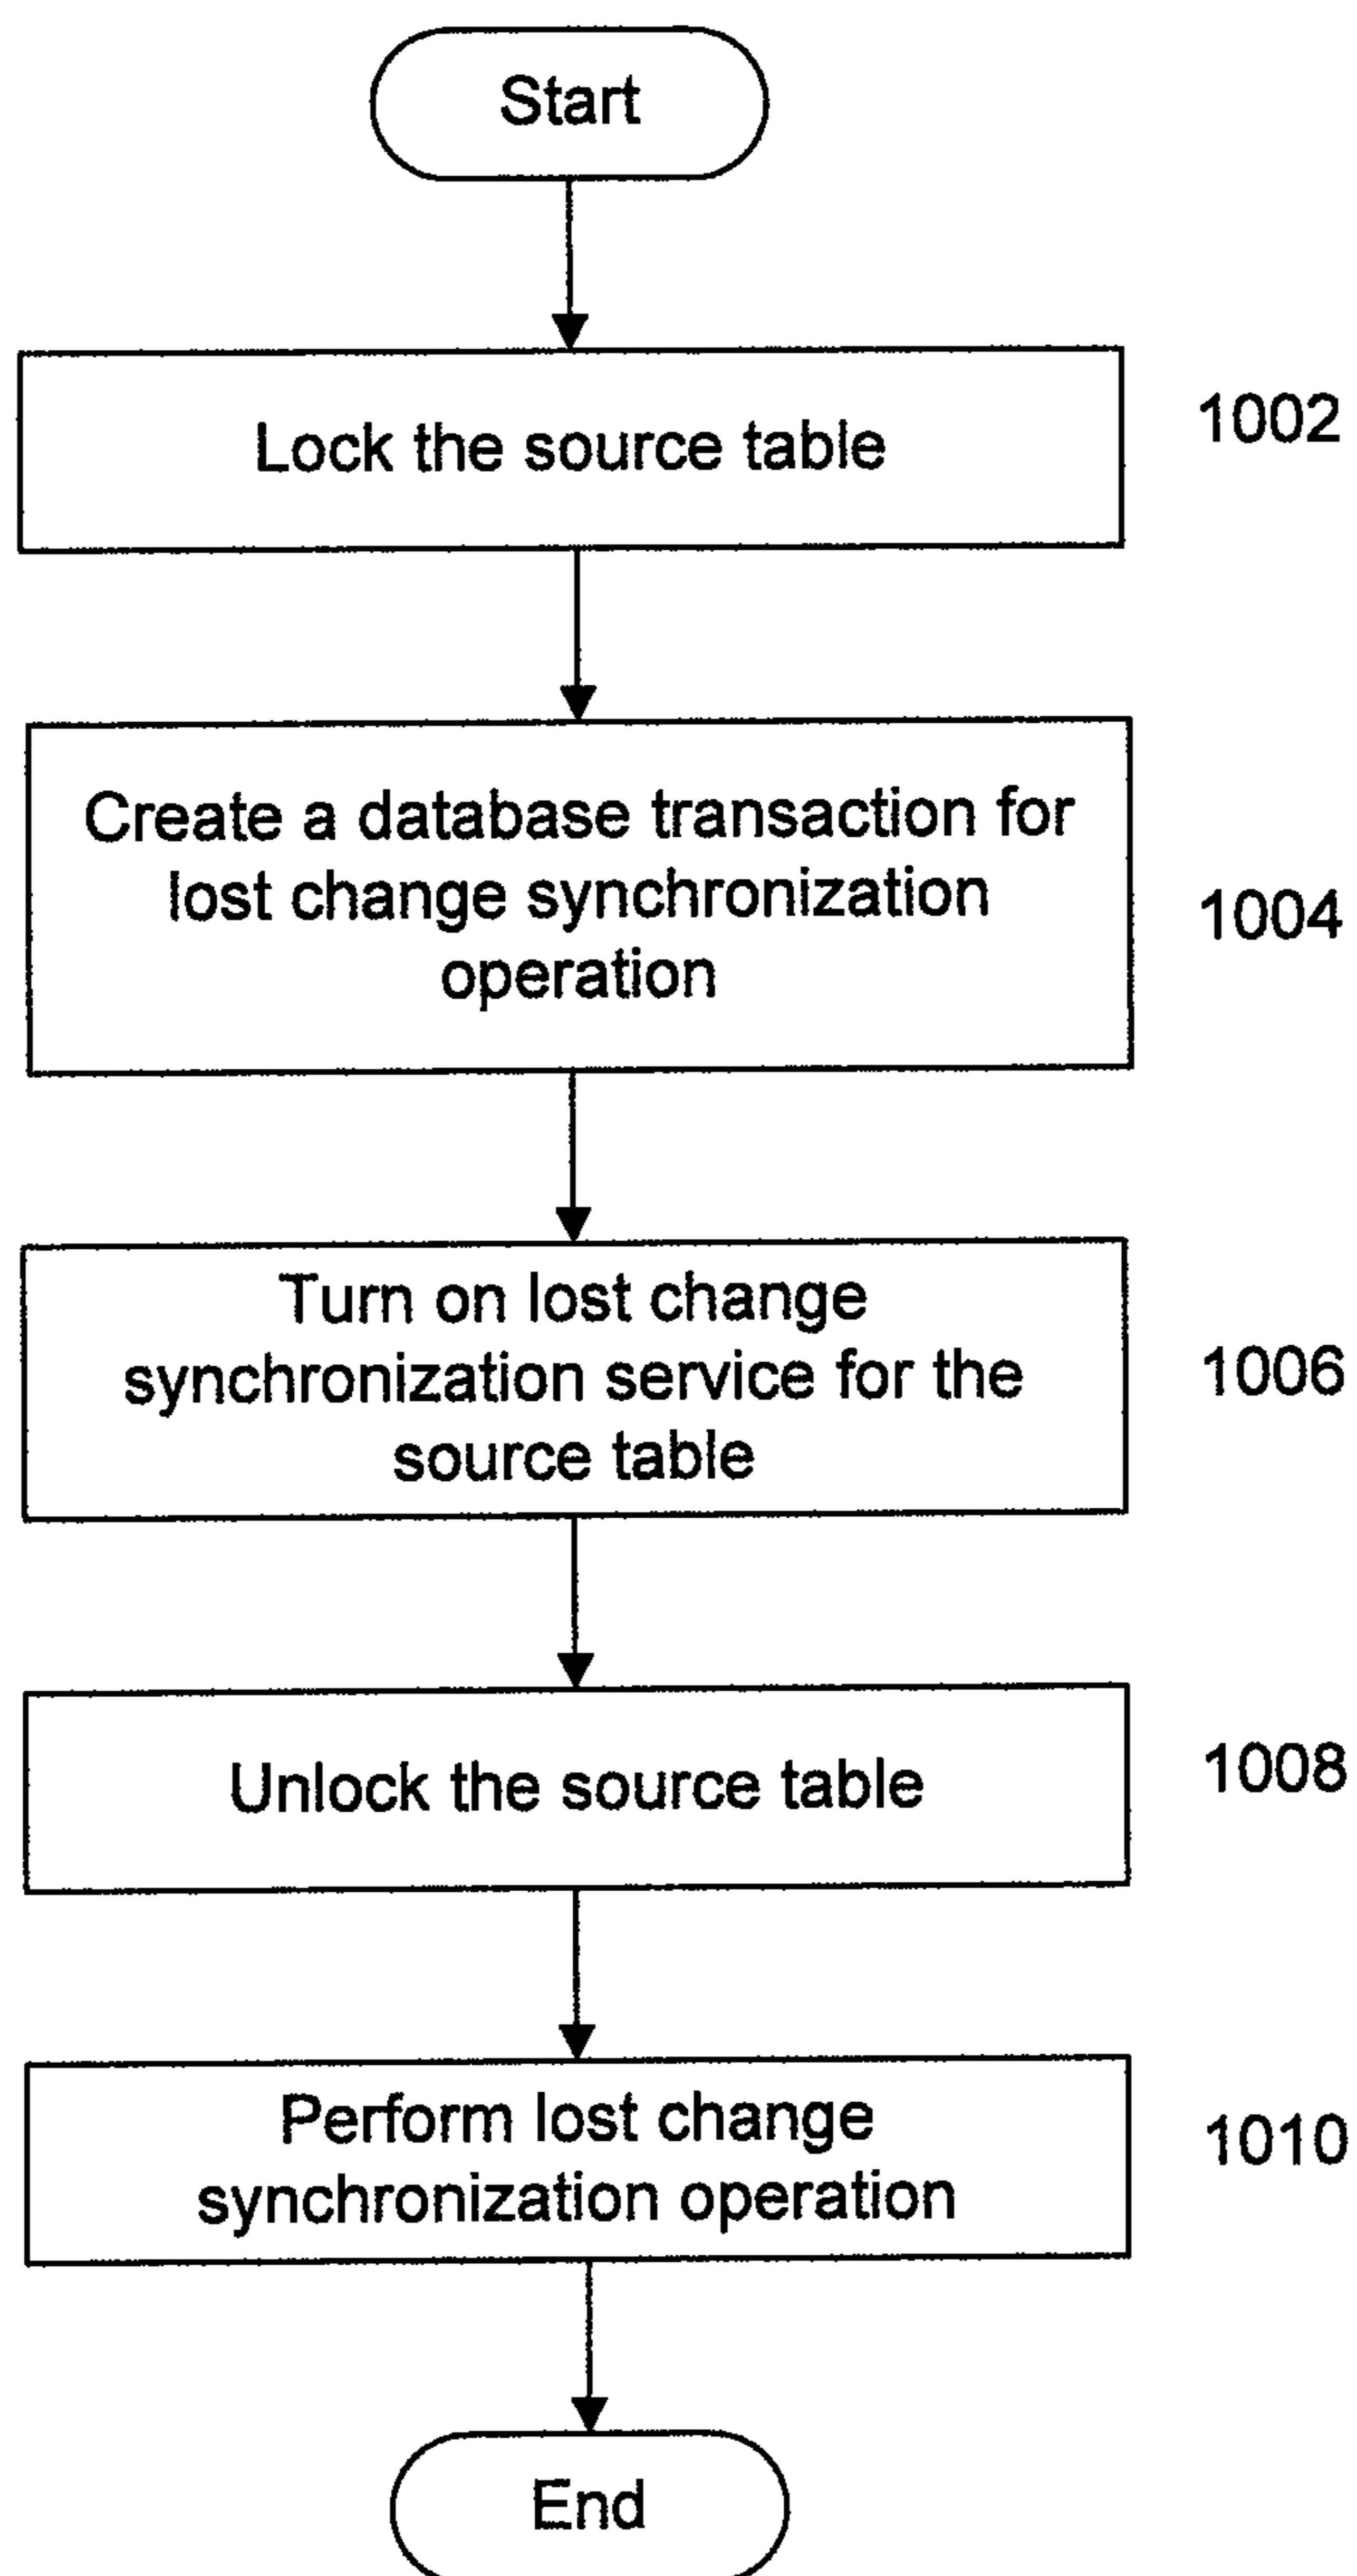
Start

Lock the source table

1002

Create a database transaction for lost change synchronization operation

1004

Turn on lost change synchronization service for the source table

1006

Unlock the source table

1008

Perform lost change synchronization operation

1010

End